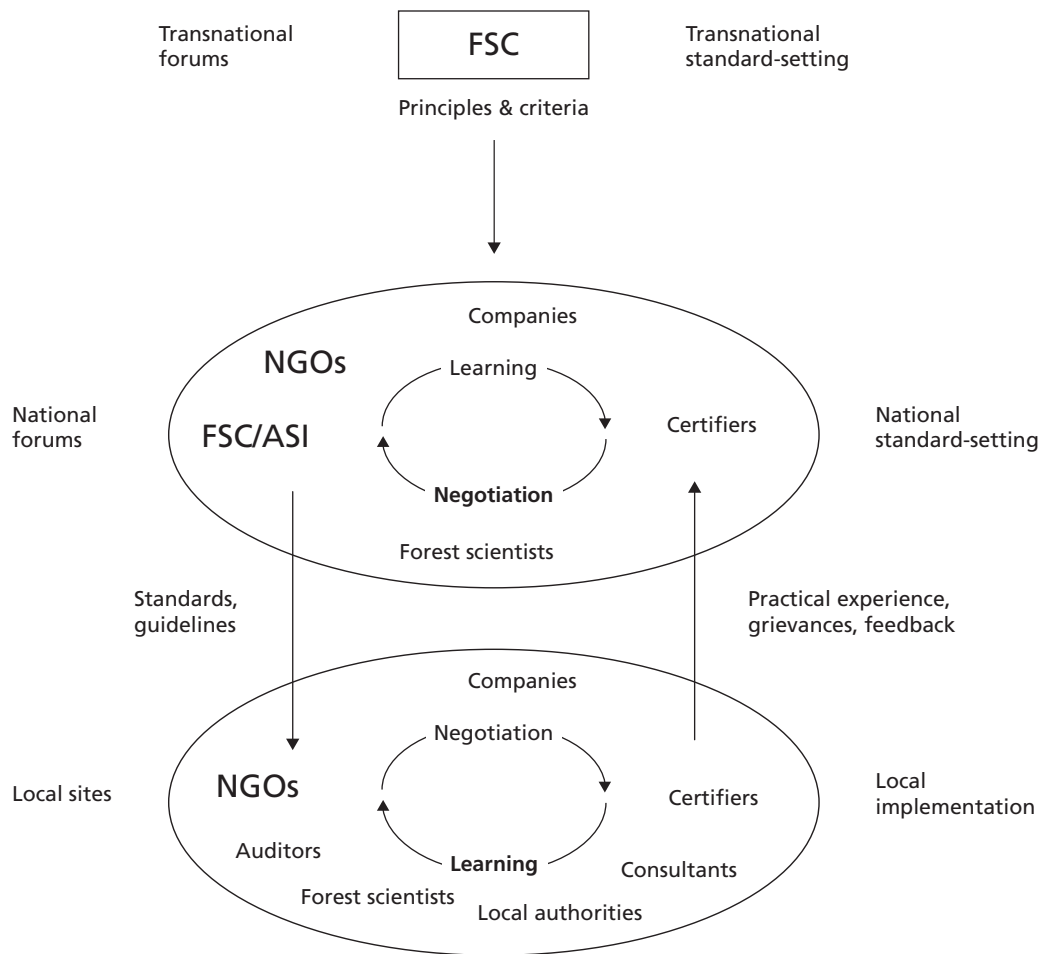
Transnational forums

FSC

Transnational standard-setting

Principles & criteria

Companies

NGOs

Learning

National forums

FSC/ASI

Certifiers

National standard-setting

Negotiation

Forest scientists

Standards, guidelines

Practical experience, grievances, feedback

Companies

Negotiation

Local sites

NGOs

Certifiers

Local implementation

Auditors

Learning

Consultants

Forest scientists

Local authorities